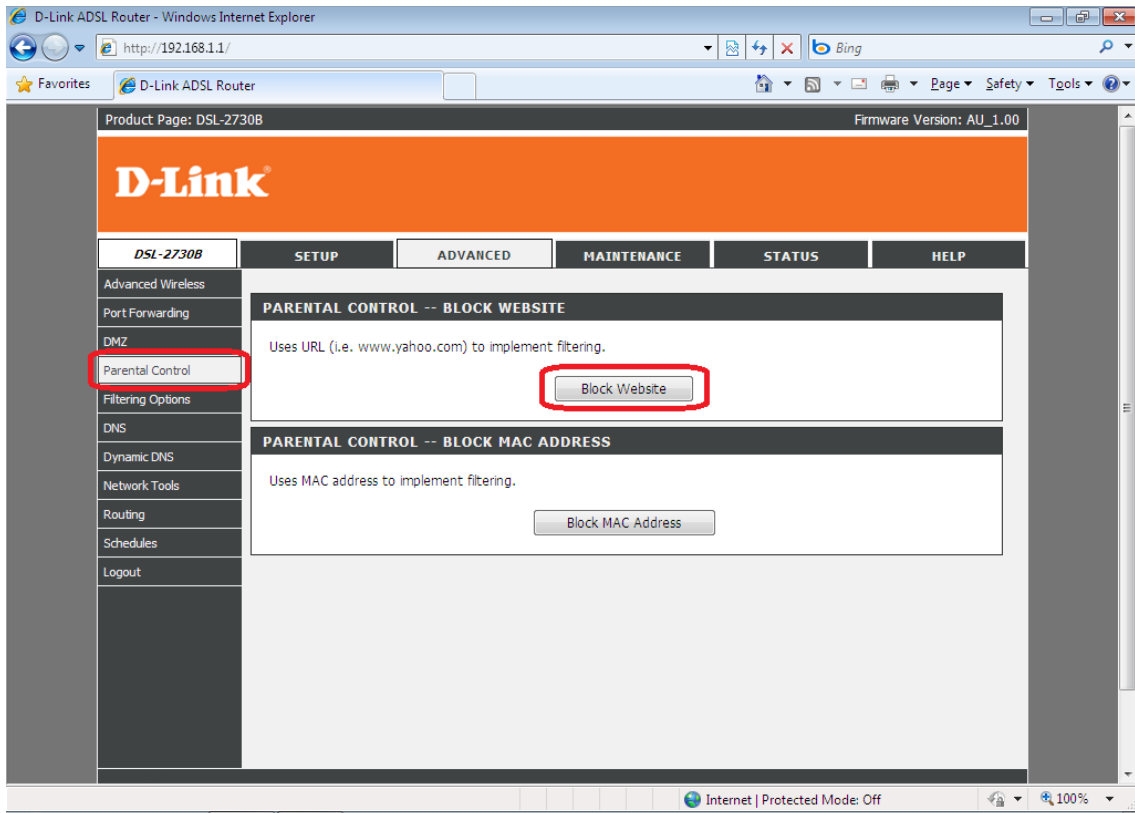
D-Link ADSL Router - Windows Internet Explorer

http://192.168.1.1/

Bing

Favorites

D-Link ADSL Router

Page ▾ Safety ▾ Tools ▾

Product Page: DSL-2730B

Firmware Version: AU_1.00

D-Link

DSL-2730B

SETUP

ADVANCED

MAINTENANCE

STATUS

HELP

Advanced Wireless

Port Forwarding

DMZ

Parental Control

Filtering Options

DNS

Dynamic DNS

Network Tools

Routing

Schedules

Logout

PARENTAL CONTROL -- BLOCK WEBSITE

Uses URL (i.e. www.yahoo.com) to implement filtering.

Block Website

PARENTAL CONTROL -- BLOCK MAC ADDRESS

Uses MAC address to implement filtering.

Block MAC Address

Internet | Protected Mode: Off

100%